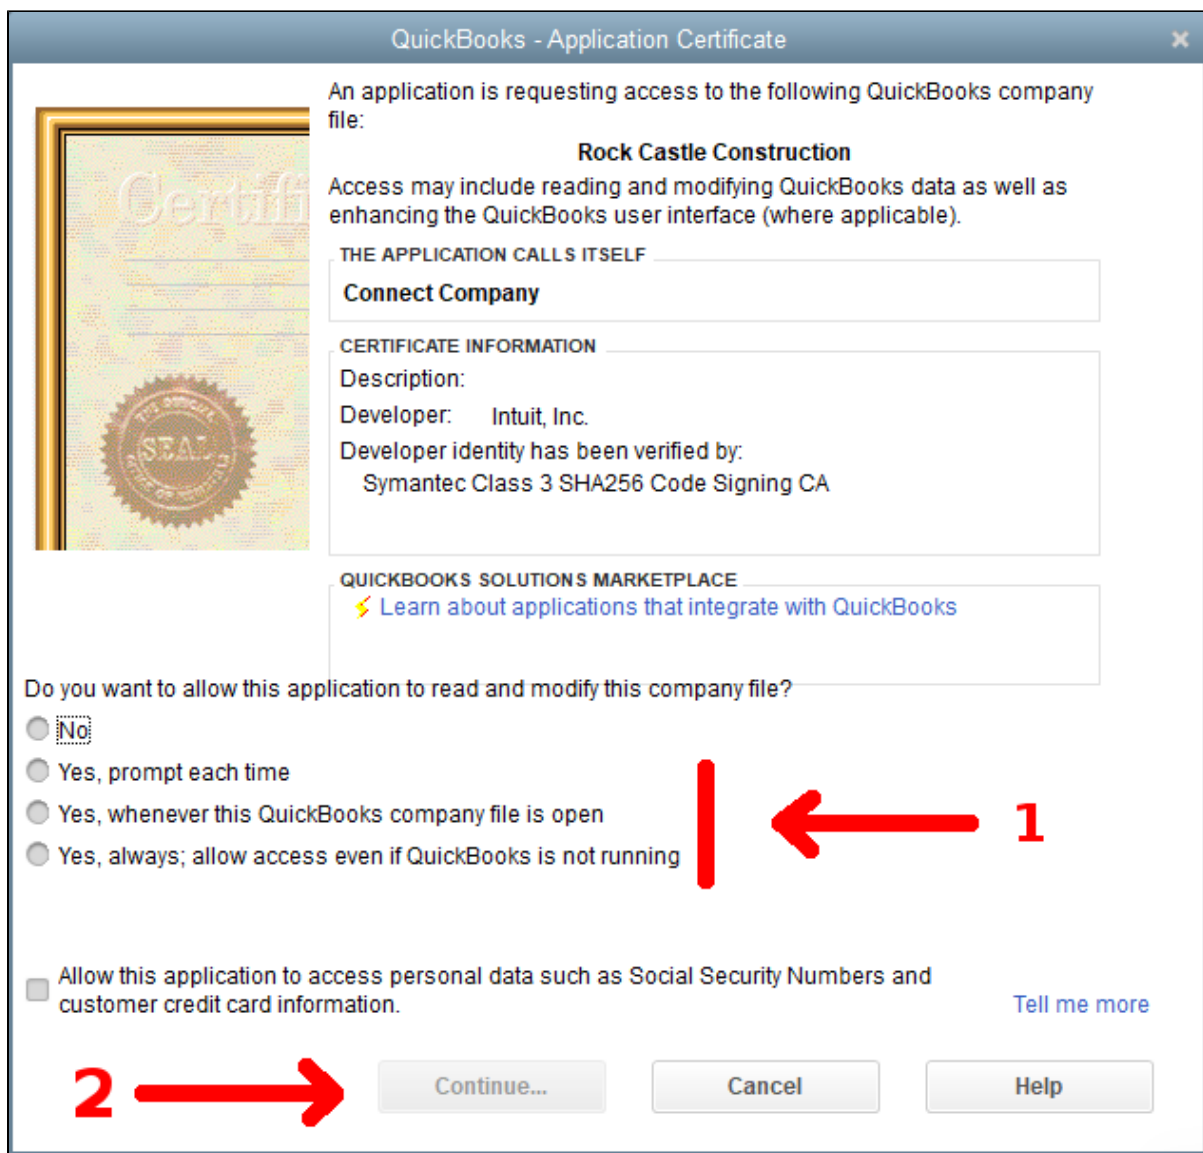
QuickBooks - Application Certificate

Certifi

SEAL

An application is requesting access to the following QuickBooks company file:

Rock Castle Construction

Access may include reading and modifying QuickBooks data as well as enhancing the QuickBooks user interface (where applicable).

THE APPLICATION CALLS ITSELF

Connect Company

CERTIFICATE INFORMATION

Description:

Developer: Intuit, Inc.

Developer identity has been verified by:

Symantec Class 3 SHA256 Code Signing CA

QUICKBOOKS SOLUTIONS MARKETPLACE

Learn about applications that integrate with QuickBooks

Do you want to allow this application to read and modify this company file?

No

Yes, prompt each time

Yes, whenever this QuickBooks company file is open

Yes, always; allow access even if QuickBooks is not running

1

Allow this application to access personal data such as Social Security Numbers and customer credit card information.

Tell me more

2

Continue...

Cancel

Help